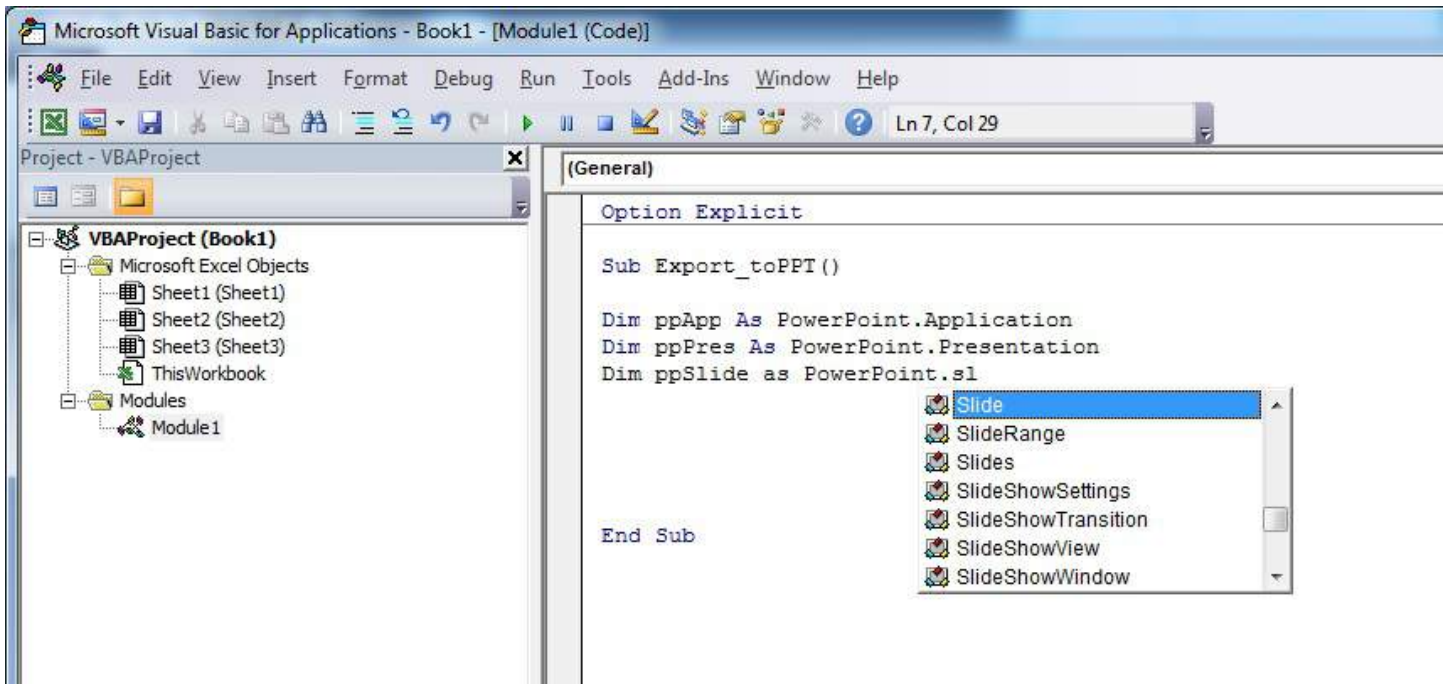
Microsoft Visual Basic for Applications - Book1 - [Module1 (Code)]

File Edit View Insert Format Debug Run Tools Add-Ins Window Help

Ln 7, Col 29

Project - VBAProject

VBAProject (Book1)
Microsoft Excel Objects
Sheet1 (Sheet1)
Sheet2 (Sheet2)
Sheet3 (Sheet3)
ThisWorkbook
Modules
Module1

(General)

Option Explicit

Sub Export_toPPT()

Dim ppApp As PowerPoint.Application
Dim ppPres As PowerPoint.Presentation
Dim ppSlide as PowerPoint.sl

End Sub

Slide
SlideRange
Slides
SlideShowSettings
SlideShowTransition
SlideShowView
SlideShowWindow